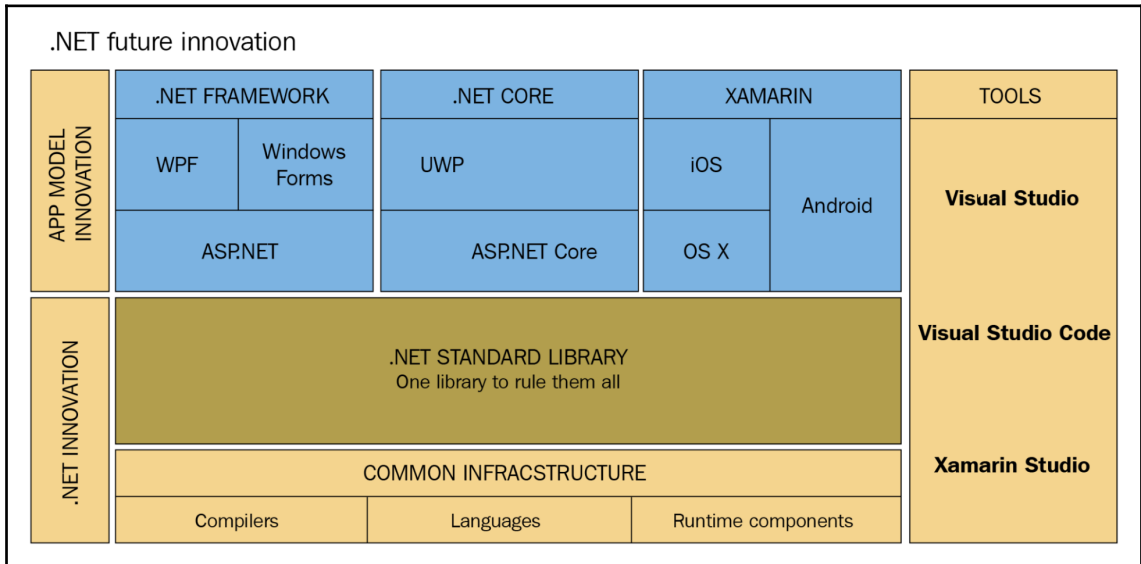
.NET future innovation

APP MODEL INNOVATION

.NET FRAMEWORK

WPF

Windows Forms

ASP.NET

.NET CORE

UWP

ASP.NET Core

XAMARIN

iOS

OS X

Android

TOOLS

Visual Studio

Visual Studio Code

Xamarin Studio

.NET INNOVATION

.NET STANDARD LIBRARY
One library to rule them all

COMMON INFRACSTRUCTURE

| Compilers | Languages | Runtime components |
|---|---|---|